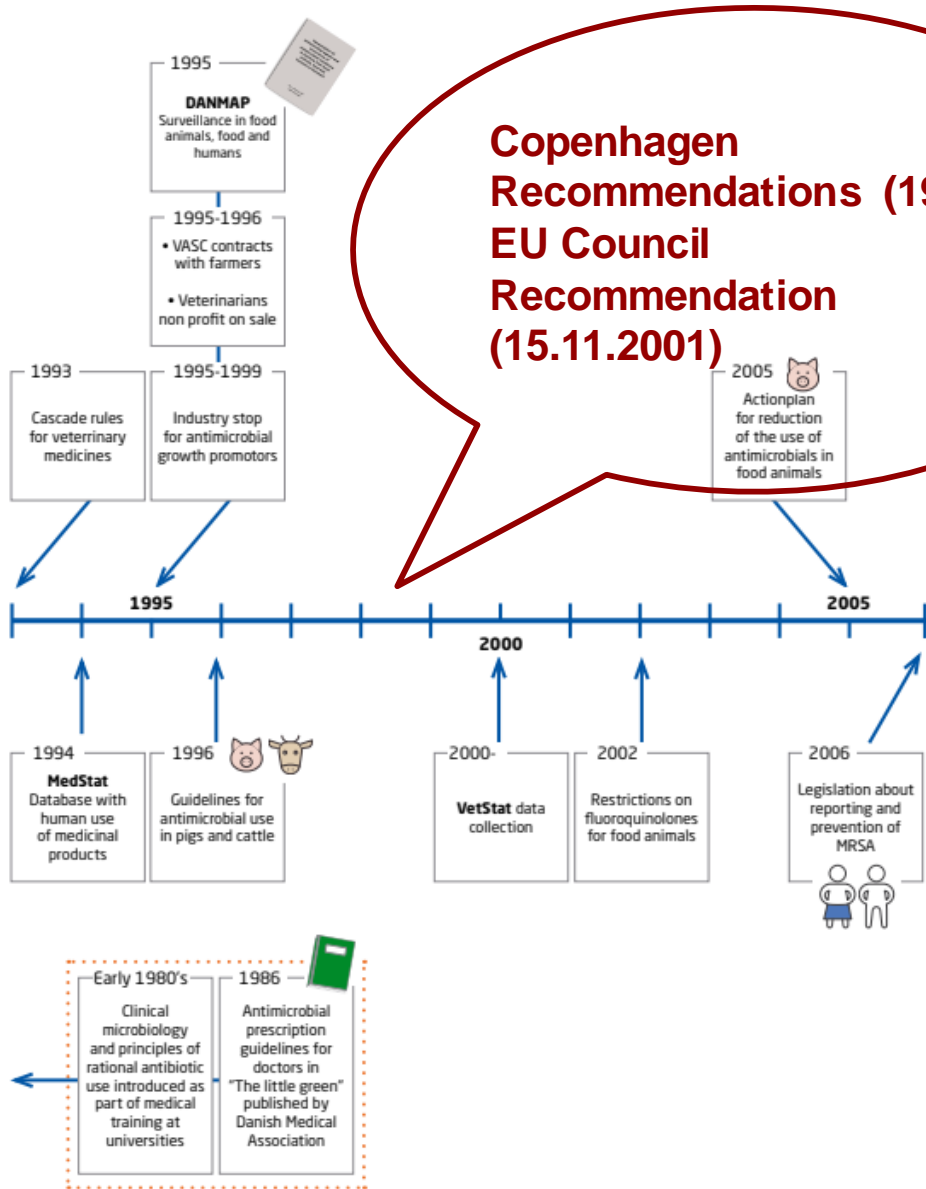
1995
DANMAP
Surveillance in food animals, food and humans

1995-1996
• VASC contracts with farmers
• Veterinarians non profit on sale

1993
Cascade rules for veterrinary medicines

1995-1999
Industry stop for antimicrobial growth promotors

Copenhagen Recommendations (19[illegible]
EU Council Recommendation (15.11.2001)

2005
Actionplan for reduction of the use of antimicrobials in food animals

1995
2000
2005

1994
MedStat
Database with human use of medicinal products

1996
Guidelines for antimicrobial use in pigs and cattle

2000-
VetStat data collection

2002
Restrictions on fluoroquinolones for food animals

2006
Legislation about reporting and prevention of MRSA

Early 1980's
Clinical microbiology and principles of rational antibiotic use introduced as part of medical training at universities

1986
Antimicrobial prescription guidelines for doctors in "The little green" published by Danish Medical Association